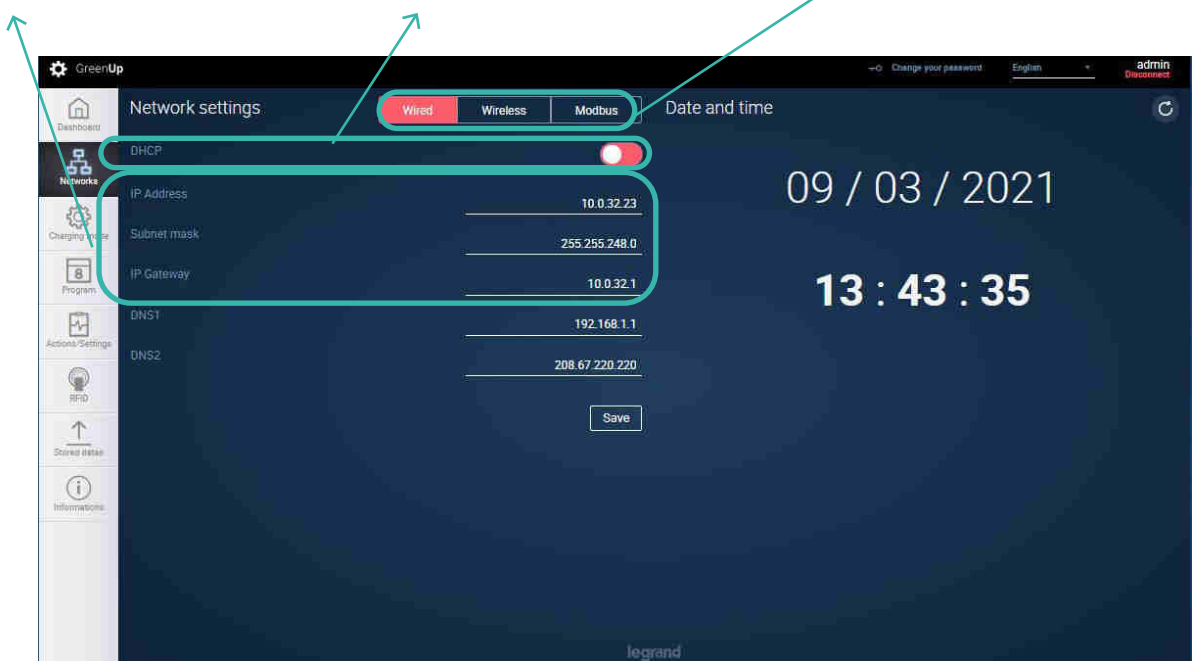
GreenUp

Change your password English admin Disconnect

Dashboard
Networks
Charging mode
8
Program
Actions/Settings
RFID
Stored datas
Informations

Network settings

Wired Wireless Modbus

DHCP

IP Address
10.0.32.23

Subnet mask
255.255.248.0

IP Gateway
10.0.32.1

DNS1
192.168.1.1

DNS2
208.67.220.220

Save

Date and time

09 / 03 / 2021

13 : 43 : 35

legrand